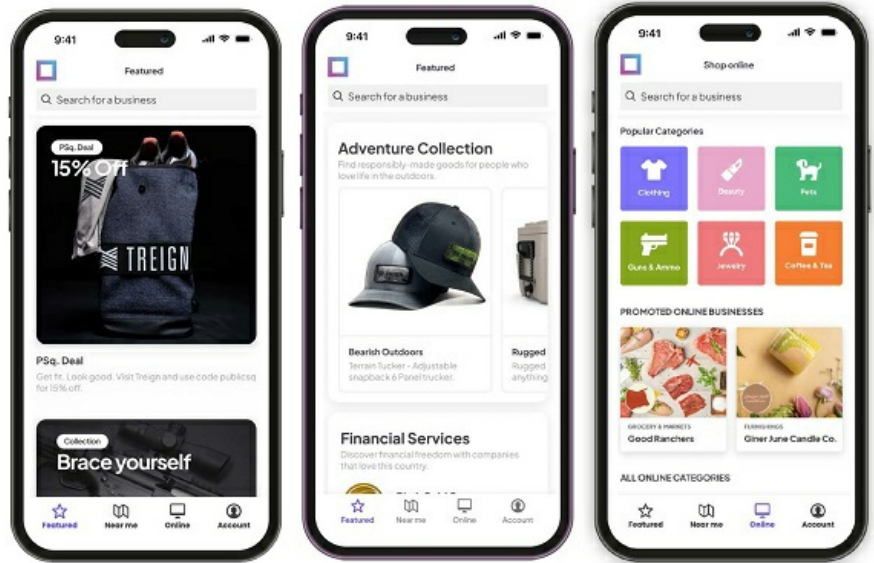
9:41

Featured

Search for a business

PSq. Deal
15% Off

TREIGN

PSq. Deal
Get fit. Look good. Visit Treign and use code publicsq for 15% off.

Collection
Brace yourself

Featured Near me Online Account

9:41

Featured

Search for a business

Adventure Collection
Find responsibly-made goods for people who love life in the outdoors.

Bearish Outdoors
Terrain Tucker - Adjustable snapback 6 Panel trucker.

Rugged
Rugged
anything

Financial Services
Discover financial freedom with companies that love this country.

Featured Near me Online Account

9:41

Shop online

Search for a business

Popular Categories

Clothing
Beauty
Pets
Guns & Ammo
Jewelry
Coffee & Tea

PROMOTED ONLINE BUSINESSES

GROCERY & MARKETS
Good Ranchers

FURNISHINGS
Giner June Candle Co.

ALL ONLINE CATEGORIES

Featured Near me Online Account